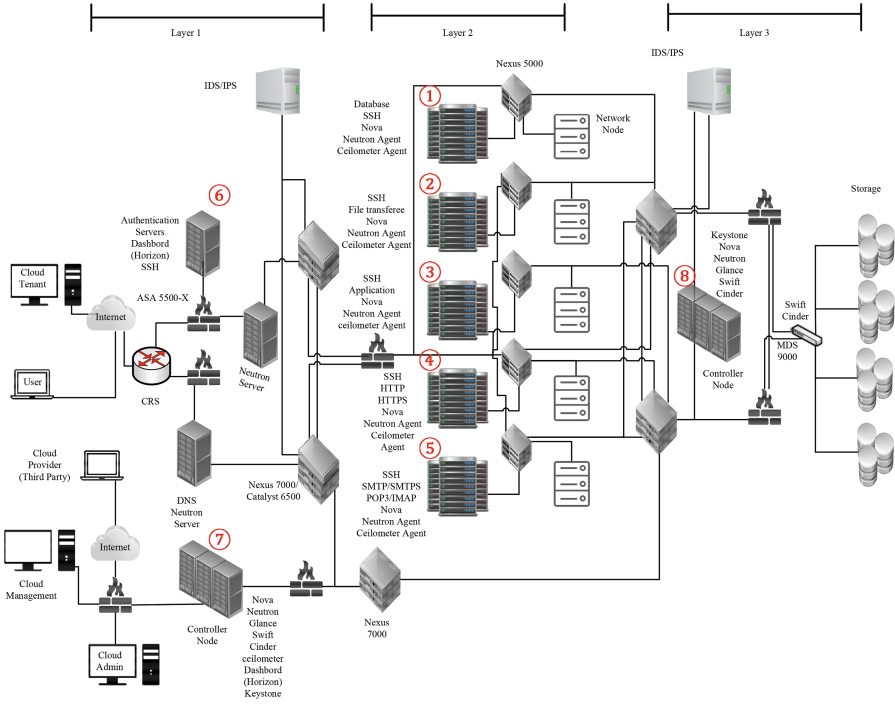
Layer 1

Layer 2

Layer 3

IDS/IPS

Nexus 5000

IDS/IPS

1

Database
SSH
Nova
Neutron Agent
Ceilometer Agent

Network Node

2

SSH
File transferee
Nova
Neutron Agent
Ceilometer Agent

6

Authentication Servers
Dashbord (Horizon)
SSH

Storage

Keystone
Nova
Neutron
Glance
Swift
Cinder

Cloud Tenant

3

SSH
Application
Nova
Neutron Agent
ceilometer Agent

8

Internet

ASA 5500-X

Swift
Cinder

MDS 9000

User

Neutron Server

4

SSH
HTTP
HTTPS
Nova
Neutron Agent
Ceilometer Agent

Controller Node

CRS

5

SSH
SMTP/SMTPS
POP3/IMAP
Nova
Neutron Agent
Ceilometer Agent

Cloud Provider (Third Party)

Nexus 7000/ Catalyst 6500

DNS
Neutron Server

Internet

7

Cloud Management

Nova
Neutron
Glance
Swift
Cinder
ceilometer
Dashbord (Horizon)
Keystone

Controller Node

Nexus 7000

Cloud Admin